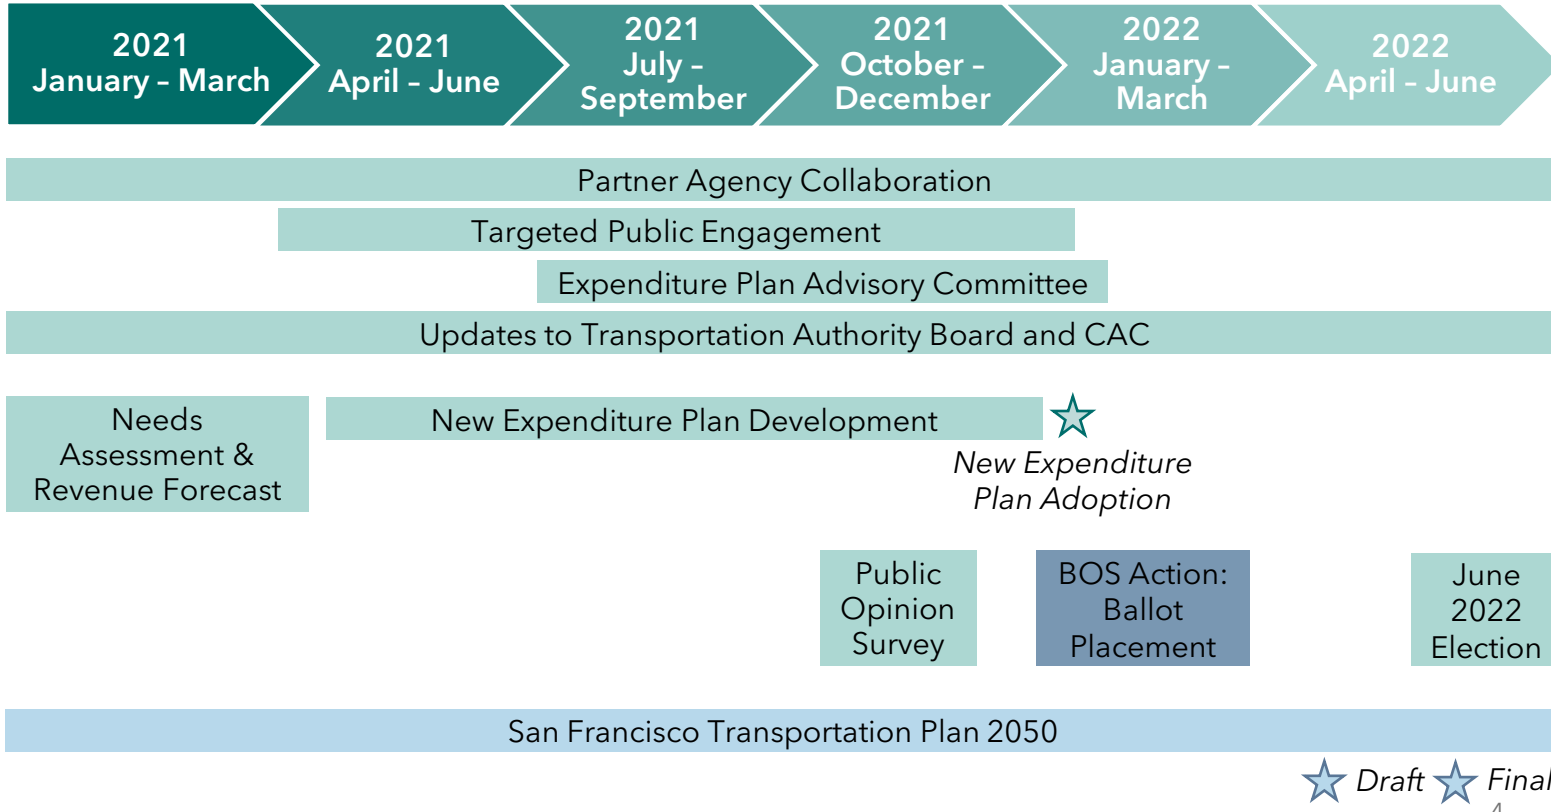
2021 January – March

2021 April – June

2021 July – September

2021 October – December

2022 January – March

2022 April – June

Partner Agency Collaboration

Targeted Public Engagement

Expenditure Plan Advisory Committee

Updates to Transportation Authority Board and CAC

Needs Assessment & Revenue Forecast

New Expenditure Plan Development

*New Expenditure Plan Adoption*

Public Opinion Survey

BOS Action: Ballot Placement

June 2022 Election

San Francisco Transportation Plan 2050

*Draft* *Final*

4